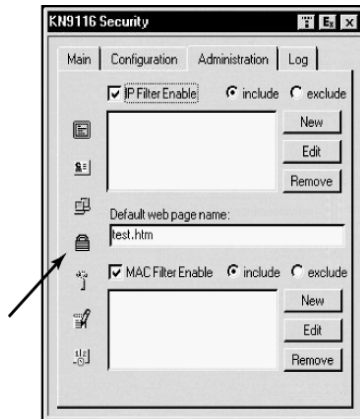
KN9116 Security

Main | Configuration | Administration | Log

IP Filter Enable include exclude

New

Edit

Remove

Default web page name:

test.htm

MAC Filter Enable include exclude

New

Edit

Remove